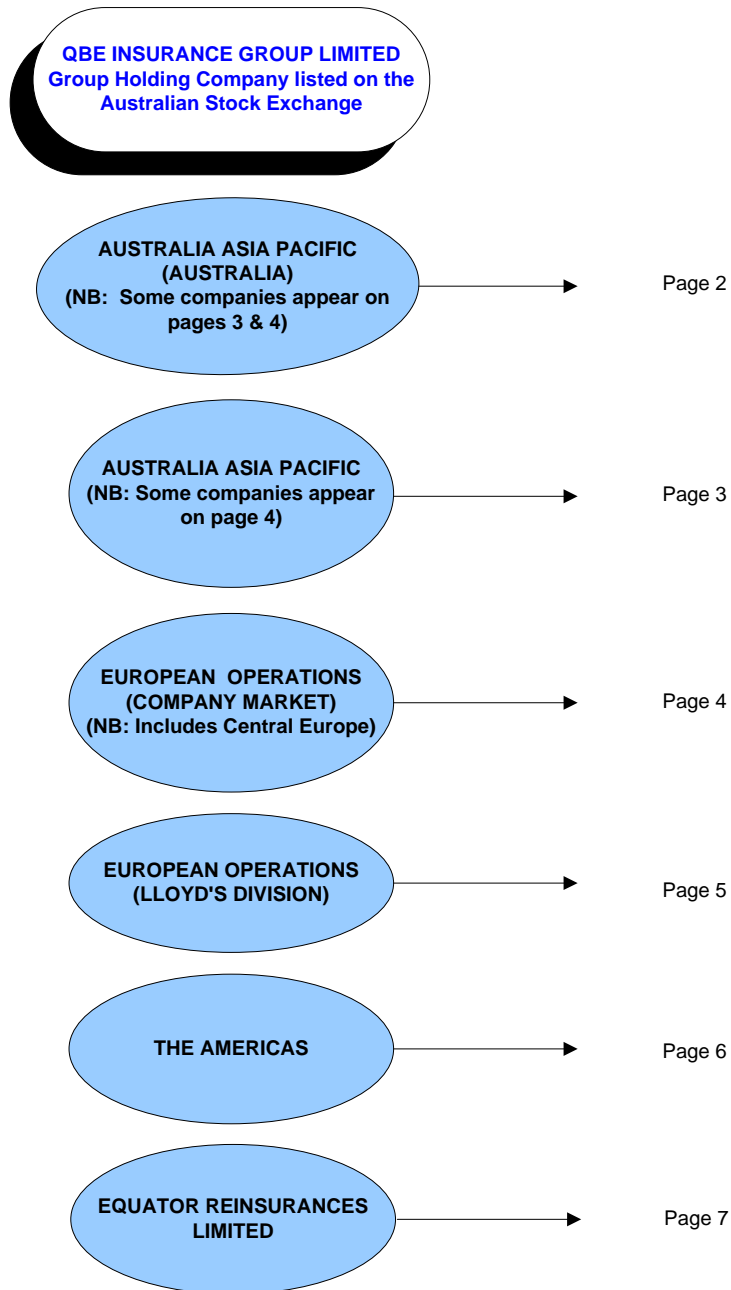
QBE INSURANCE GROUP LIMITED
Group Holding Company listed on the Australian Stock Exchange

AUSTRALIA ASIA PACIFIC (AUSTRALIA) (NB: Some companies appear on pages 3 & 4)

Page 2

AUSTRALIA ASIA PACIFIC (NB: Some companies appear on page 4)

Page 3

EUROPEAN OPERATIONS (COMPANY MARKET) (NB: Includes Central Europe)

Page 4

EUROPEAN OPERATIONS (LLOYD'S DIVISION)

Page 5

THE AMERICAS

Page 6

EQUATOR REINSURANCES LIMITED

Page 7